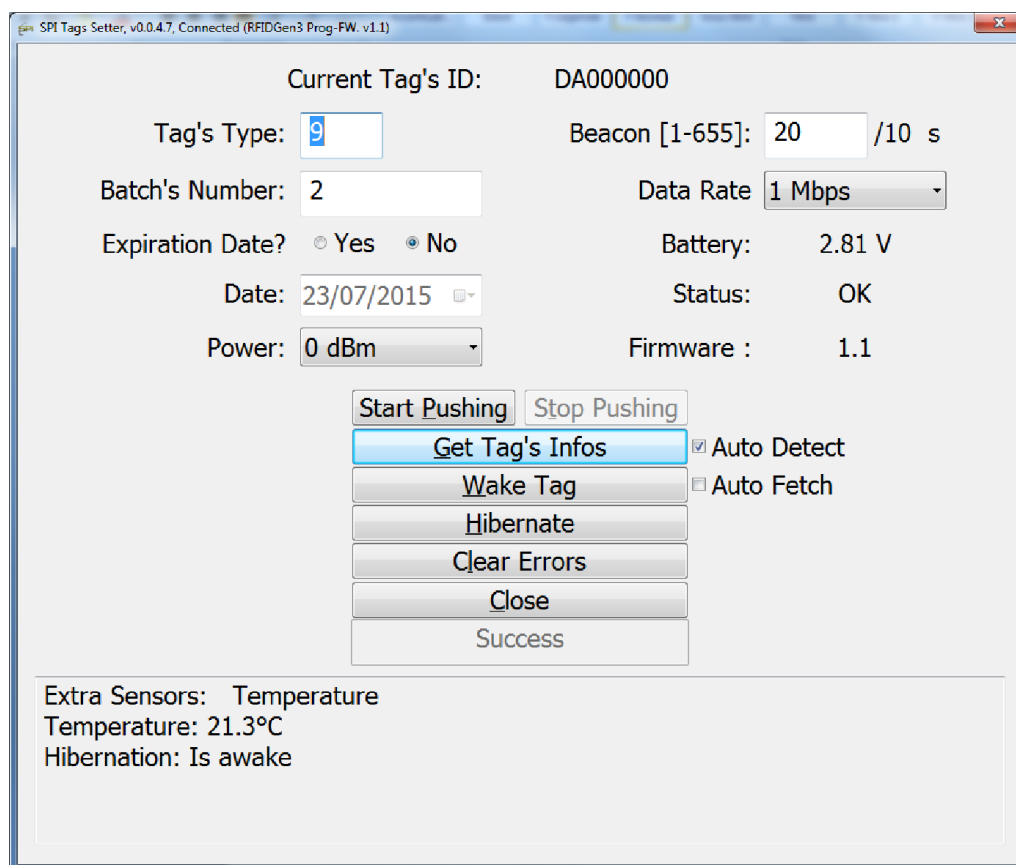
SPI Tags Setter, v0.0.4.7, Connected (RFIDGen3 Prog-FW. v1.1)

Current Tag's ID: DA000000

Tag's Type: 9

Beacon [1-655]: 20 /10 s

Batch's Number: 2

Data Rate 1 Mbps

Expiration Date? Yes No

Battery: 2.81 V

Date: 23/07/2015

Status: OK

Power: 0 dBm

Firmware : 1.1

Start Pushing

Stop Pushing

Get Tag's Infos

Auto Detect

Wake Tag

Auto Fetch

Hibernate

Clear Errors

Close

Success

Extra Sensors: Temperature
Temperature: 21.3°C
Hibernation: Is awake